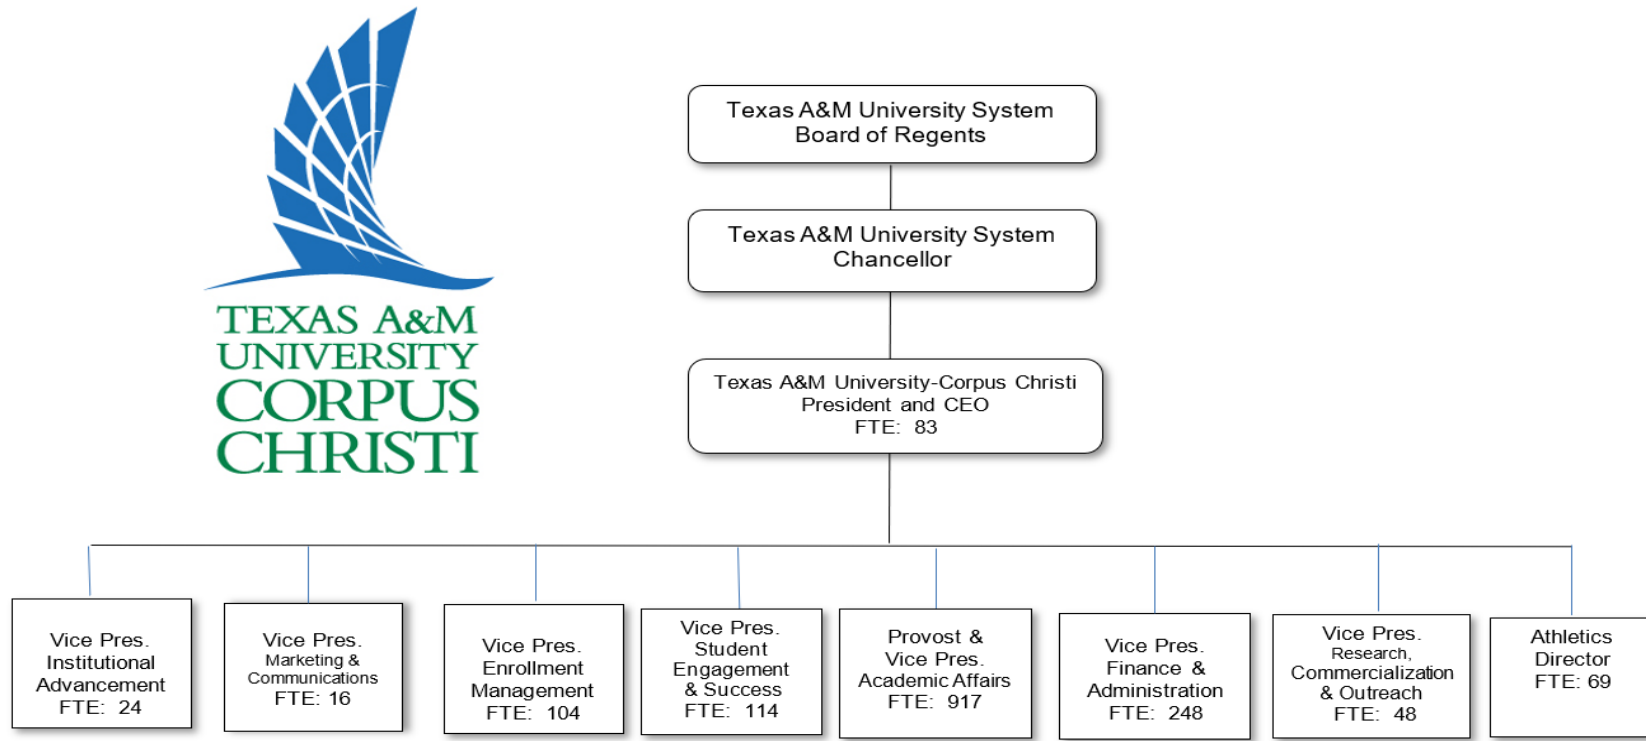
TEXAS A&M UNIVERSITY CORPUS CHRISTI

Texas A&M University System Board of Regents

Texas A&M University System Chancellor

Texas A&M University-Corpus Christi President and CEO FTE: 83

Vice Pres. Institutional Advancement FTE: 24

Vice Pres. Marketing & Communications FTE: 16

Vice Pres. Enrollment Management FTE: 104

Vice Pres. Student Engagement & Success FTE: 114

Provost & Vice Pres. Academic Affairs FTE: 917

Vice Pres. Finance & Administration FTE: 248

Vice Pres. Research, Commercialization & Outreach FTE: 48

Athletics Director FTE: 69